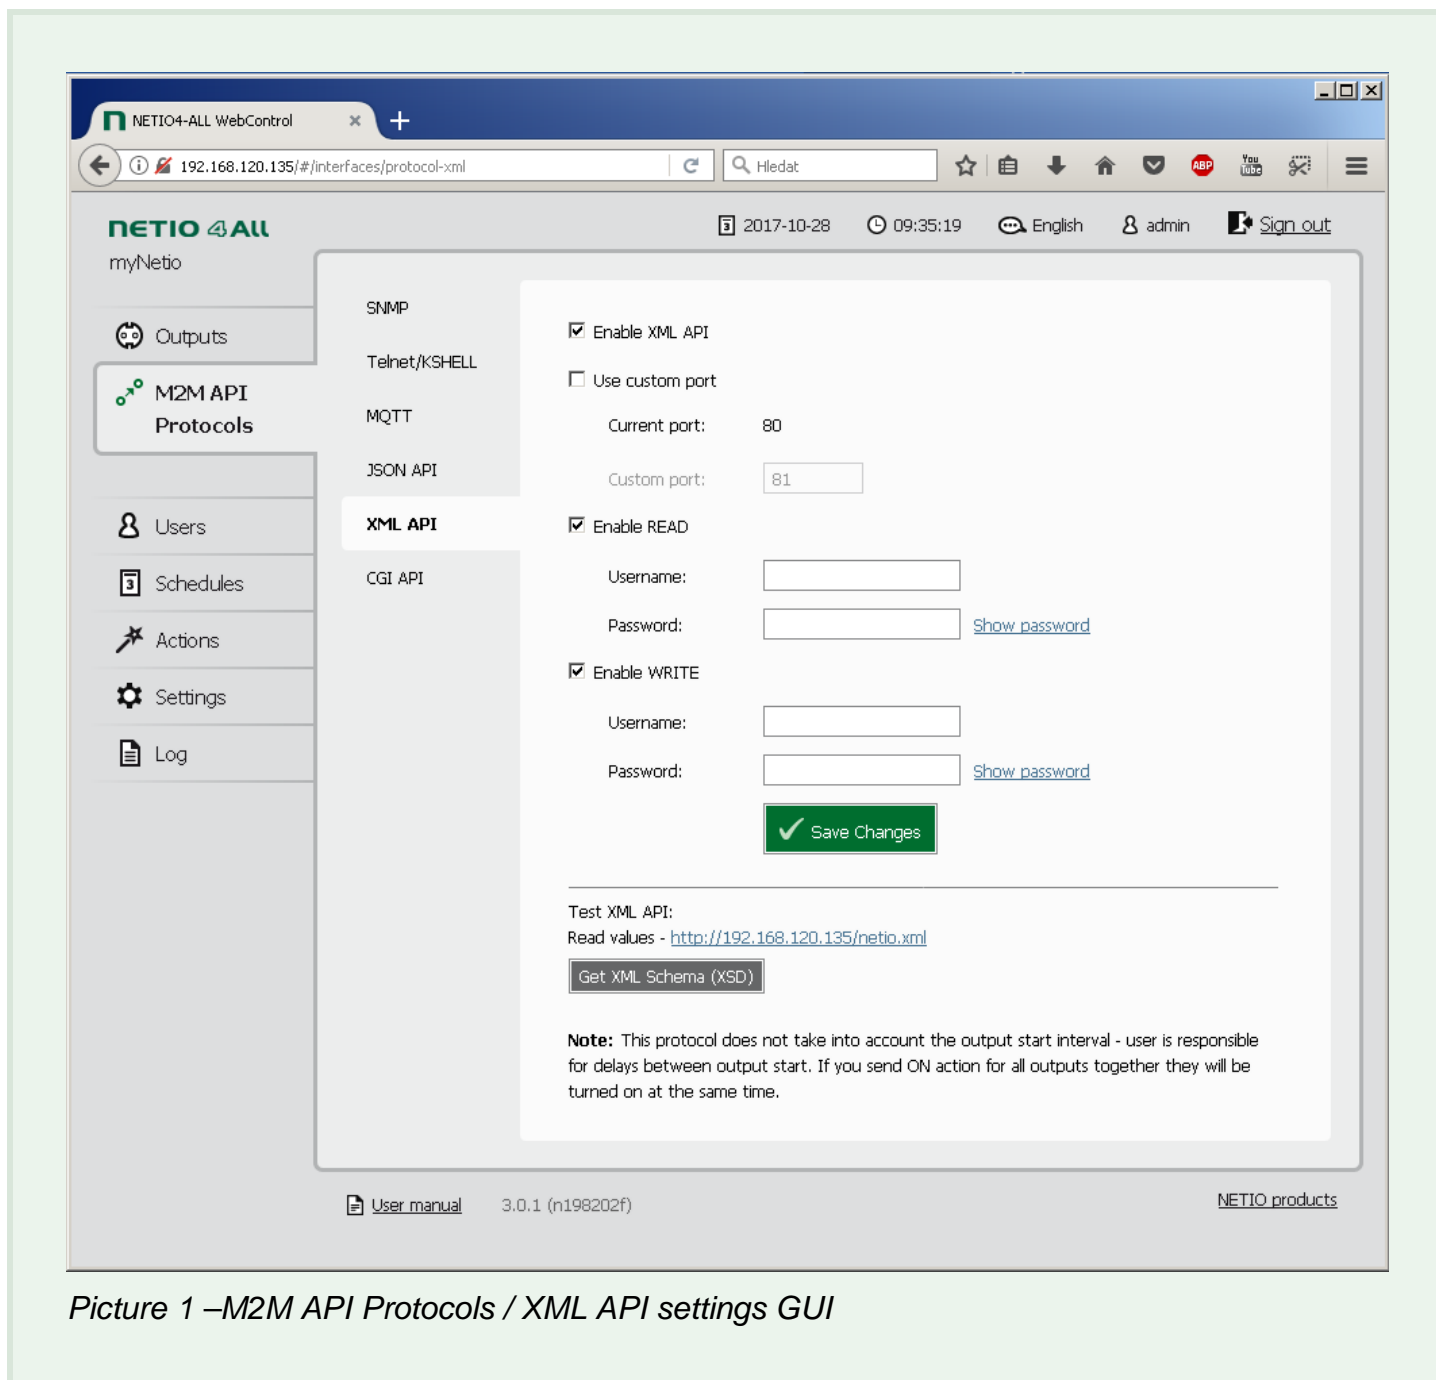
NETIO4-ALL WebControl ×

192.168.120.135/#/interfaces/protocol-xml

Hledat

NETIO 4ALL
myNetio

2017-10-28 09:35:19 English admin Sign out

Outputs
M2M API Protocols
Users
Schedules
Actions
Settings
Log

SNMP
Telnet/KSHELL
MQTT
JSON API
XML API
CGI API

☑ Enable XML API
☐ Use custom port
Current port: 80
Custom port: 81
☑ Enable READ
Username:
Password: Show password
☑ Enable WRITE
Username:
Password: Show password
Save Changes

Test XML API:
Read values - http://192.168.120.135/netio.xml
Get XML Schema (XSD)

**Note:** This protocol does not take into account the output start interval - user is responsible for delays between output start. If you send ON action for all outputs together they will be turned on at the same time.

User manual 3.0.1 (n198202f) NETIO products

Picture 1 –M2M API Protocols / XML API settings GUI